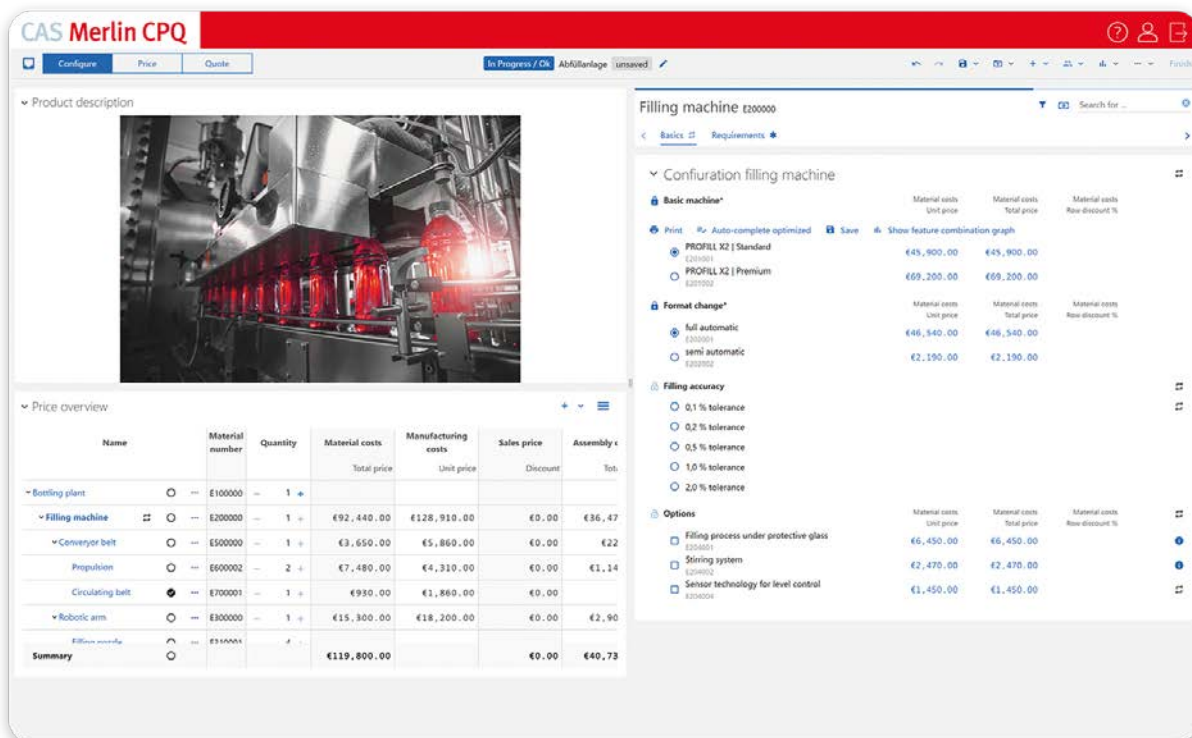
CAS Merlin CPQ

Configure Price Quote

In Progress / Ok Abfüllanlage unsaved

Product description

Price overview

| Name | | | Material number | Quantity | Material costs Total price | Manufacturing costs Unit price | Sales price Discount | Assembly c Tot |
|---|---|---|---|---|---|---|---|---|
| Bottling plant | | | E100000 | 1 | | | | |
| Filling machine | | | E200000 | 1 | €92,440.00 | €128,910.00 | €0.00 | €36,47 |
| Conveyor belt | | | E500000 | 1 | €3,650.00 | €5,860.00 | €0.00 | €22 |
| Propulsion | | | E600002 | 2 | €7,480.00 | €4,310.00 | €0.00 | €1,14 |
| Circulating belt | | | E700001 | 1 | €930.00 | €1,860.00 | €0.00 | |
| Robotic arm | | | E300000 | 1 | €15,300.00 | €18,200.00 | €0.00 | €2,90 |
| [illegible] | | | E310001 | | | | | |
| Summary | | | | | €119,800.00 | | €0.00 | €40,73 |

Filling machine E200000

Search for ...

Basics Requirements

Confiuration filling machine

Basic machine* Material costs Unit price Material costs Total price Material costs Row discount %

Print Auto-complete optimized Save Show feature combination graph

PROFILL X2 | Standard E201001 €45,900.00 €45,900.00

PROFILL X2 | Premium E201002 €69,200.00 €69,200.00

Format change* Material costs Unit price Material costs Total price Material costs Row discount %

full automatic E202001 €46,540.00 €46,540.00

semi automatic E202002 €2,190.00 €2,190.00

Filling accuracy

0,1 % tolerance

0,2 % tolerance

0,5 % tolerance

1,0 % tolerance

2,0 % tolerance

Options Material costs Unit price Material costs Total price Material costs Row discount %

Filling process under protective glass E204001 €6,450.00 €6,450.00

Stirring system E204002 €2,470.00 €2,470.00

Sensor technology for level control E204004 €1,450.00 €1,450.00